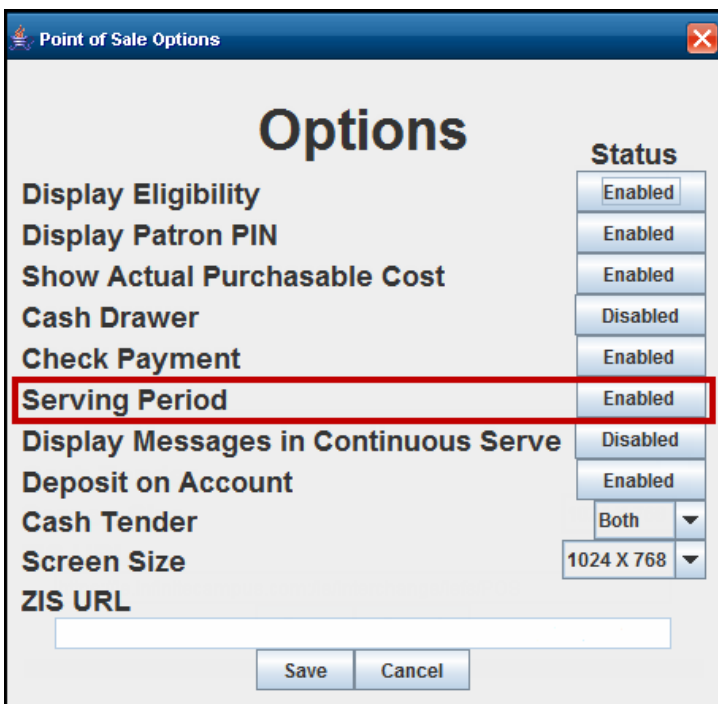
Point of Sale Options

Options

Status

| | |
|---|---|
| Display Eligibility | Enabled |
| Display Patron PIN | Enabled |
| Show Actual Purchasable Cost | Enabled |
| Cash Drawer | Disabled |
| Check Payment | Enabled |
| Serving Period | Enabled |
| Display Messages in Continuous Serve | Disabled |
| Deposit on Account | Enabled |
| Cash Tender | Both |
| Screen Size | 1024 X 768 |

ZIS URL

Save Cancel